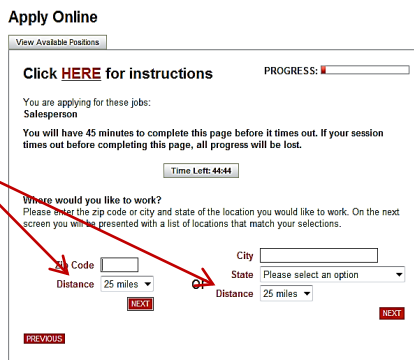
Apply Online

View Available Positions

Click HERE for instructions

PROGRESS:

You are applying for these jobs:
Salesperson

You will have 45 minutes to complete this page before it times out. If your session times out before completing this page, all progress will be lost.

Time Left: 44:44

Where would you like to work?
Please enter the zip code or city and state of the location you would like to work. On the next screen you will be presented with a list of locations that match your selections.

Zip Code
Distance 25 miles
NEXT

or

City
State Please select an option
Distance 25 miles
NEXT

PREVIOUS